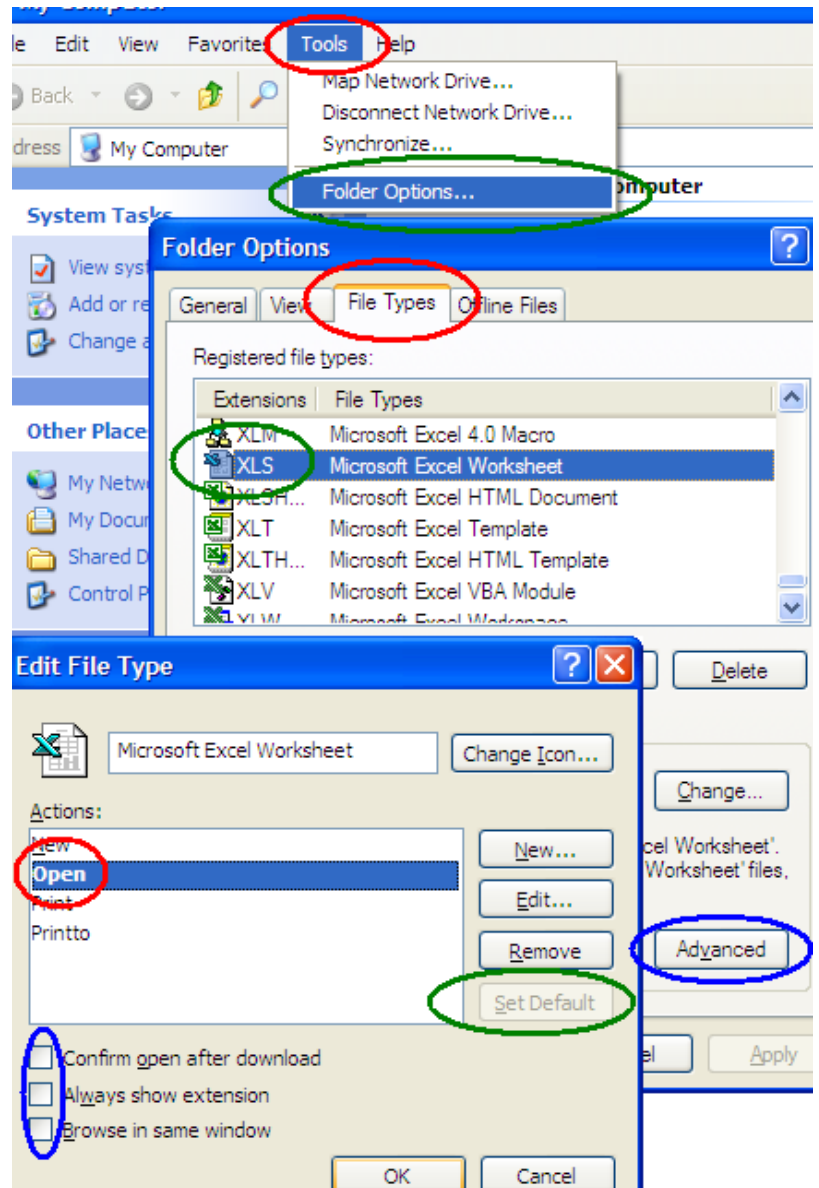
My Computer
le Edit View Favorites Tools Help
Back
Map Network Drive...
Disconnect Network Drive...
Synchronize...
Folder Options...
dress My Computer
omputer
System Tasks
View syst
Add or re
Change a
Other Place
My Netwo
My Docu
Shared D
Control P

Folder Options
?
General View File Types Offline Files
Registered file types:

| Extensions | File Types |
|---|---|
| XLM | Microsoft Excel 4.0 Macro |
| XLS | Microsoft Excel Worksheet |
| XLSH... | Microsoft Excel HTML Document |
| XLT | Microsoft Excel Template |
| XLTH... | Microsoft Excel HTML Template |
| XLV | Microsoft Excel VBA Module |
| XLW | Microsoft Excel Workspace |

Delete
Change...
cel Worksheet'.
Worksheet' files,
Advanced
el Apply

Edit File Type
Microsoft Excel Worksheet
Change Icon...
Actions:
New
Open
Print
Printto
New...
Edit...
Remove
Set Default
Confirm open after download
Always show extension
Browse in same window
OK
Cancel